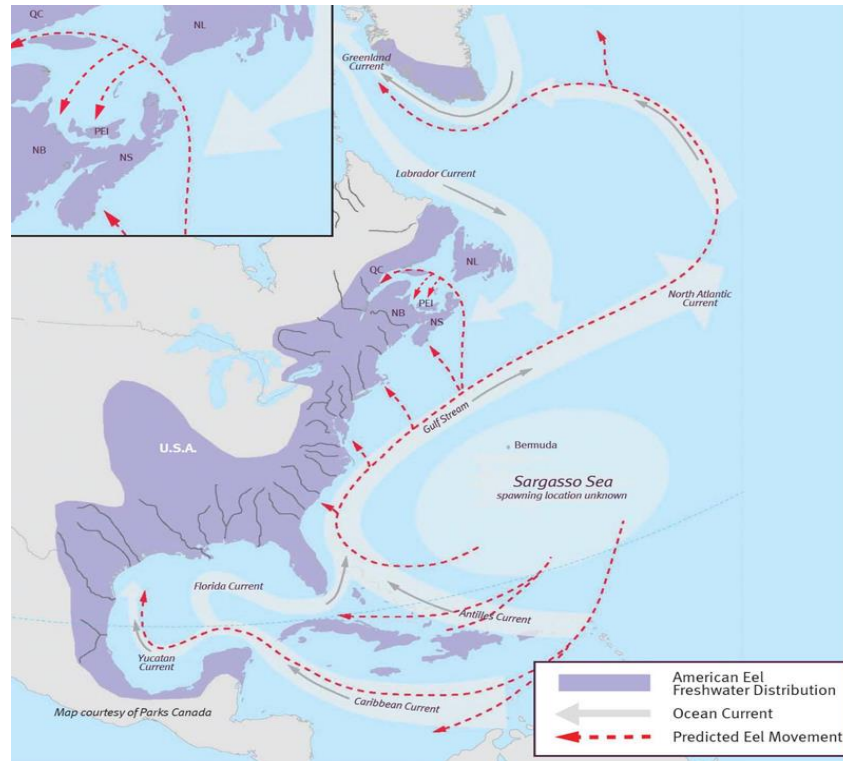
QC
NL
NB
PEI
NS

Greenland Current
Labrador Current
QC
NL
PEI
NB
NS
North Atlantic Current
Gulf Stream
U.S.A.
Bermuda
Sargasso Sea
spawning location unknown
Florida Current
Antilles Current
Yucatan Current
Caribbean Current
Map courtesy of Parks Canada

American Eel Freshwater Distribution
Ocean Current
Predicted Eel Movement